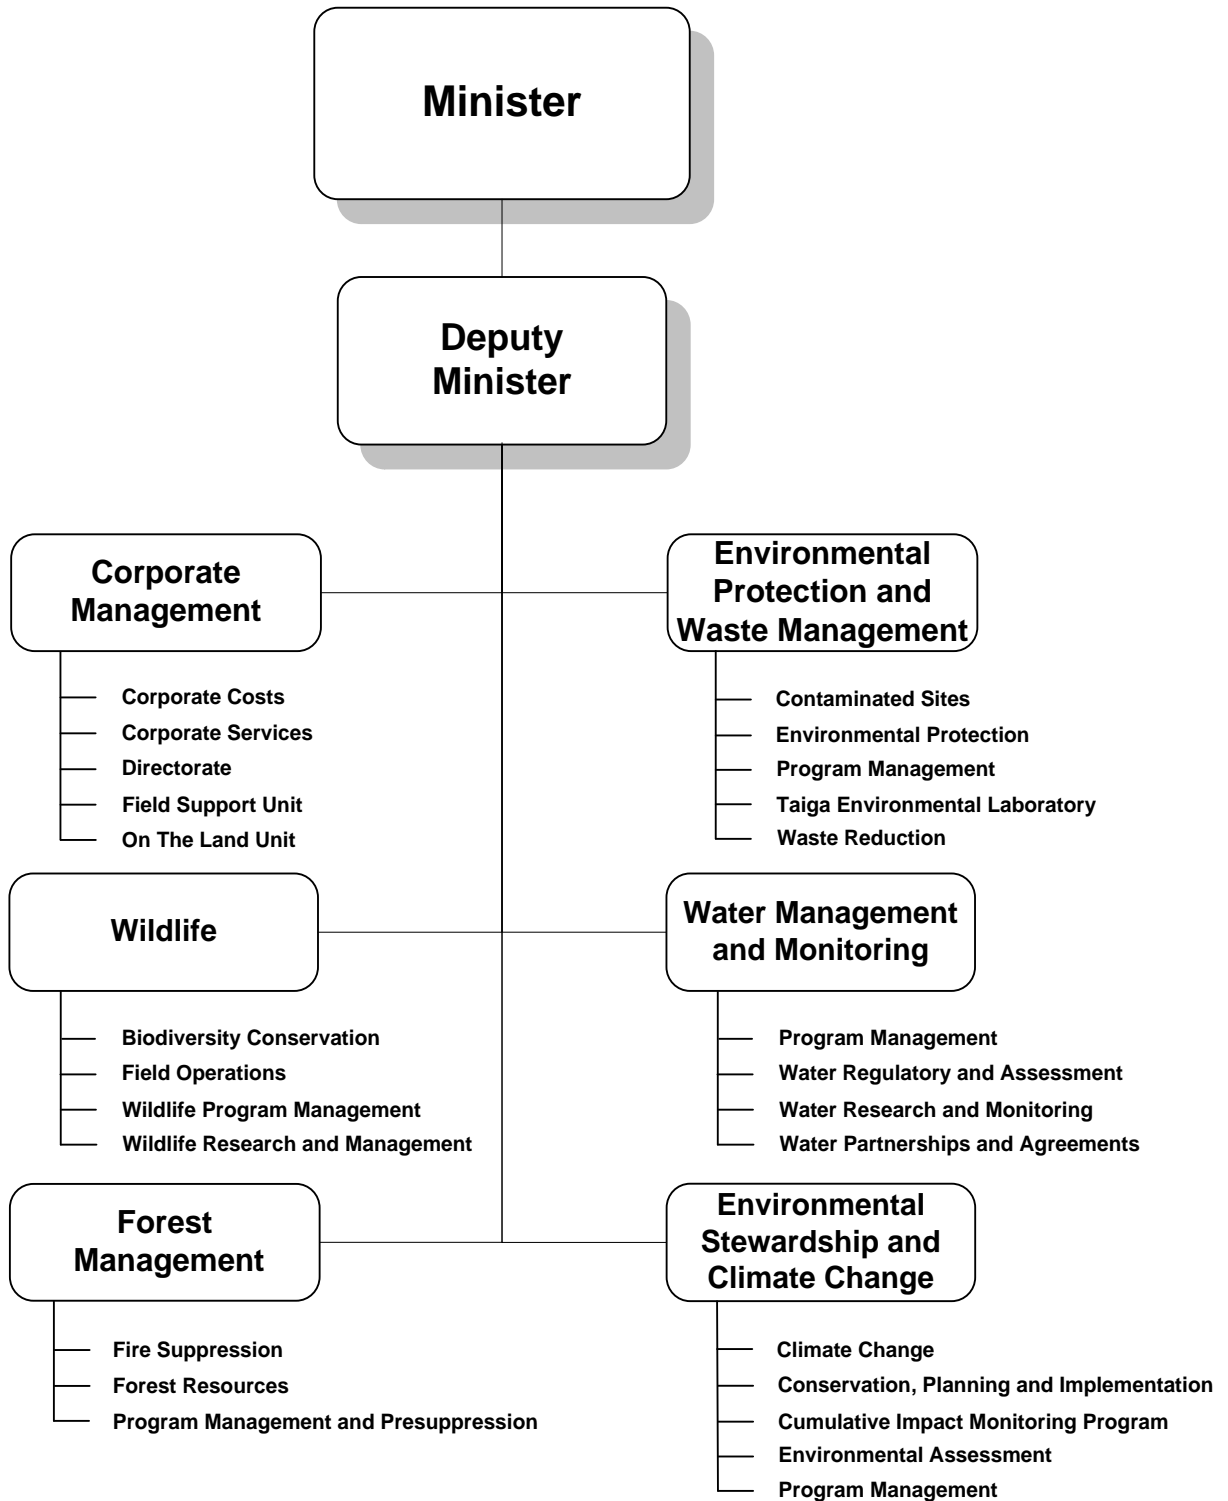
Minister

Deputy Minister

Corporate Management

Corporate Costs
Corporate Services
Directorate
Field Support Unit
On The Land Unit

Environmental Protection and Waste Management

Contaminated Sites
Environmental Protection
Program Management
Taiga Environmental Laboratory
Waste Reduction

Wildlife

Biodiversity Conservation
Field Operations
Wildlife Program Management
Wildlife Research and Management

Water Management and Monitoring

Program Management
Water Regulatory and Assessment
Water Research and Monitoring
Water Partnerships and Agreements

Forest Management

Fire Suppression
Forest Resources
Program Management and Presuppression

Environmental Stewardship and Climate Change

Climate Change
Conservation, Planning and Implementation
Cumulative Impact Monitoring Program
Environmental Assessment
Program Management